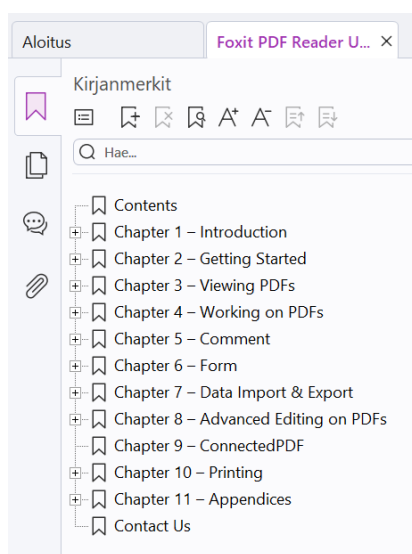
Aloitus

Foxit PDF Reader U... ×

Kirjanmerkit

Hae...

Contents
Chapter 1 – Introduction
Chapter 2 – Getting Started
Chapter 3 – Viewing PDFs
Chapter 4 – Working on PDFs
Chapter 5 – Comment
Chapter 6 – Form
Chapter 7 – Data Import & Export
Chapter 8 – Advanced Editing on PDFs
Chapter 9 – ConnectedPDF
Chapter 10 – Printing
Chapter 11 – Appendices
Contact Us